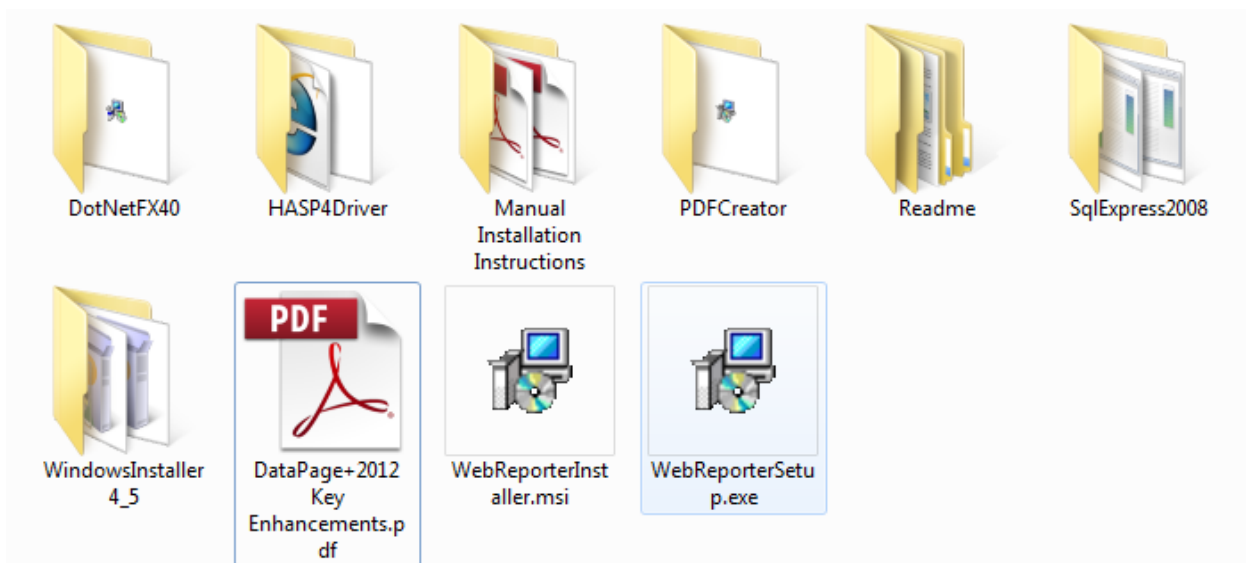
DotNetFX40

HASP4Driver

Manual Installation Instructions

PDFCreator

Readme

SqlExpress2008

WindowsInstaller 4_5

PDF

DataPage+2012 Key Enhancements.pdf

WebReporterInstaller.msi

WebReporterSetup.exe